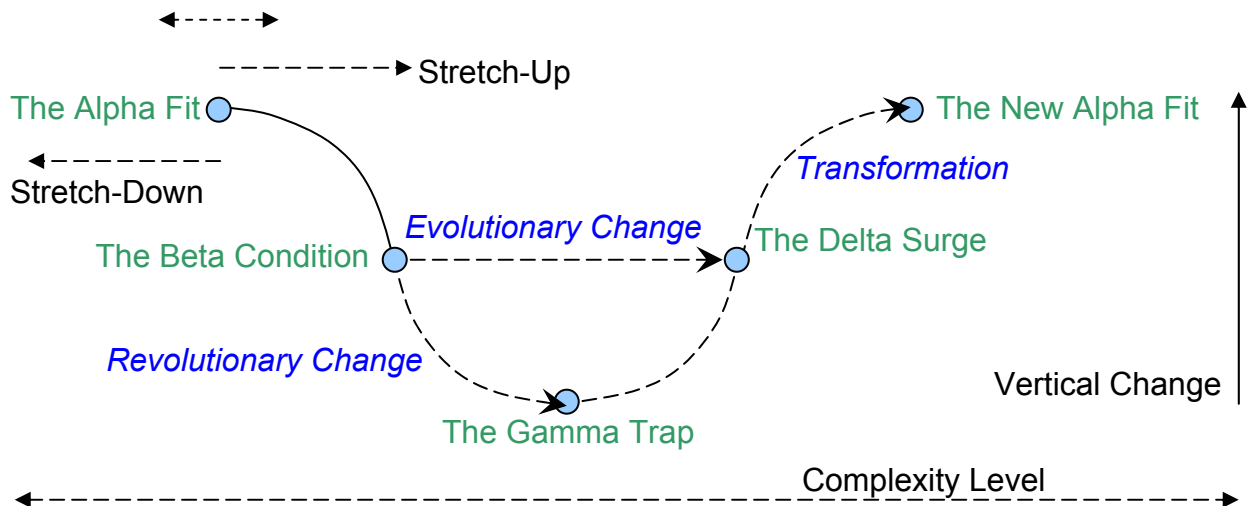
Stretch-Up

The Alpha Fit

The New Alpha Fit

Stretch-Down

Transformation

Evolutionary Change

The Delta Surge

The Beta Condition

Revolutionary Change

Vertical Change

The Gamma Trap

Complexity Level